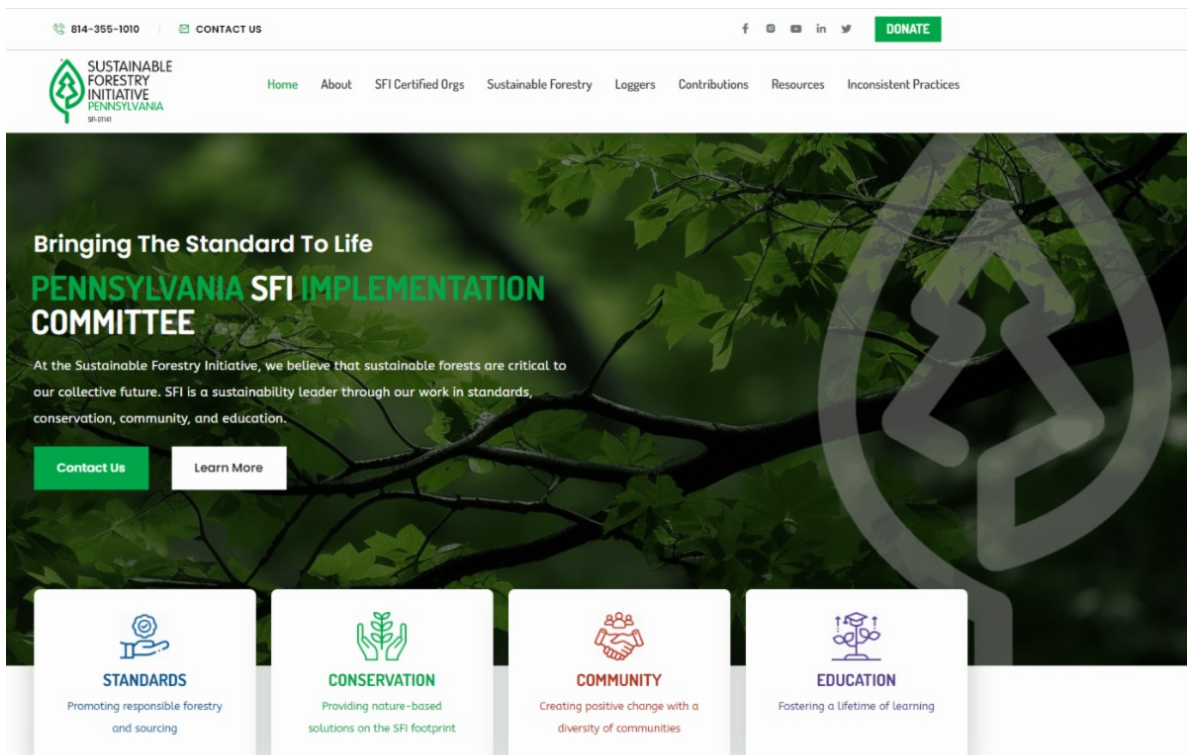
814-355-1010 CONTACT US

DONATE

SUSTAINABLE FORESTRY INITIATIVE PENNSYLVANIA SFI-01141

Home About SFI Certified Orgs Sustainable Forestry Loggers Contributions Resources Inconsistent Practices

Bringing The Standard To Life

PENNSYLVANIA SFI IMPLEMENTATION COMMITTEE

At the Sustainable Forestry Initiative, we believe that sustainable forests are critical to our collective future. SFI is a sustainability leader through our work in standards, conservation, community, and education.

Contact Us

Learn More

STANDARDS

Promoting responsible forestry and sourcing

CONSERVATION

Providing nature-based solutions on the SFI footprint

COMMUNITY

Creating positive change with a diversity of communities

EDUCATION

Fostering a lifetime of learning